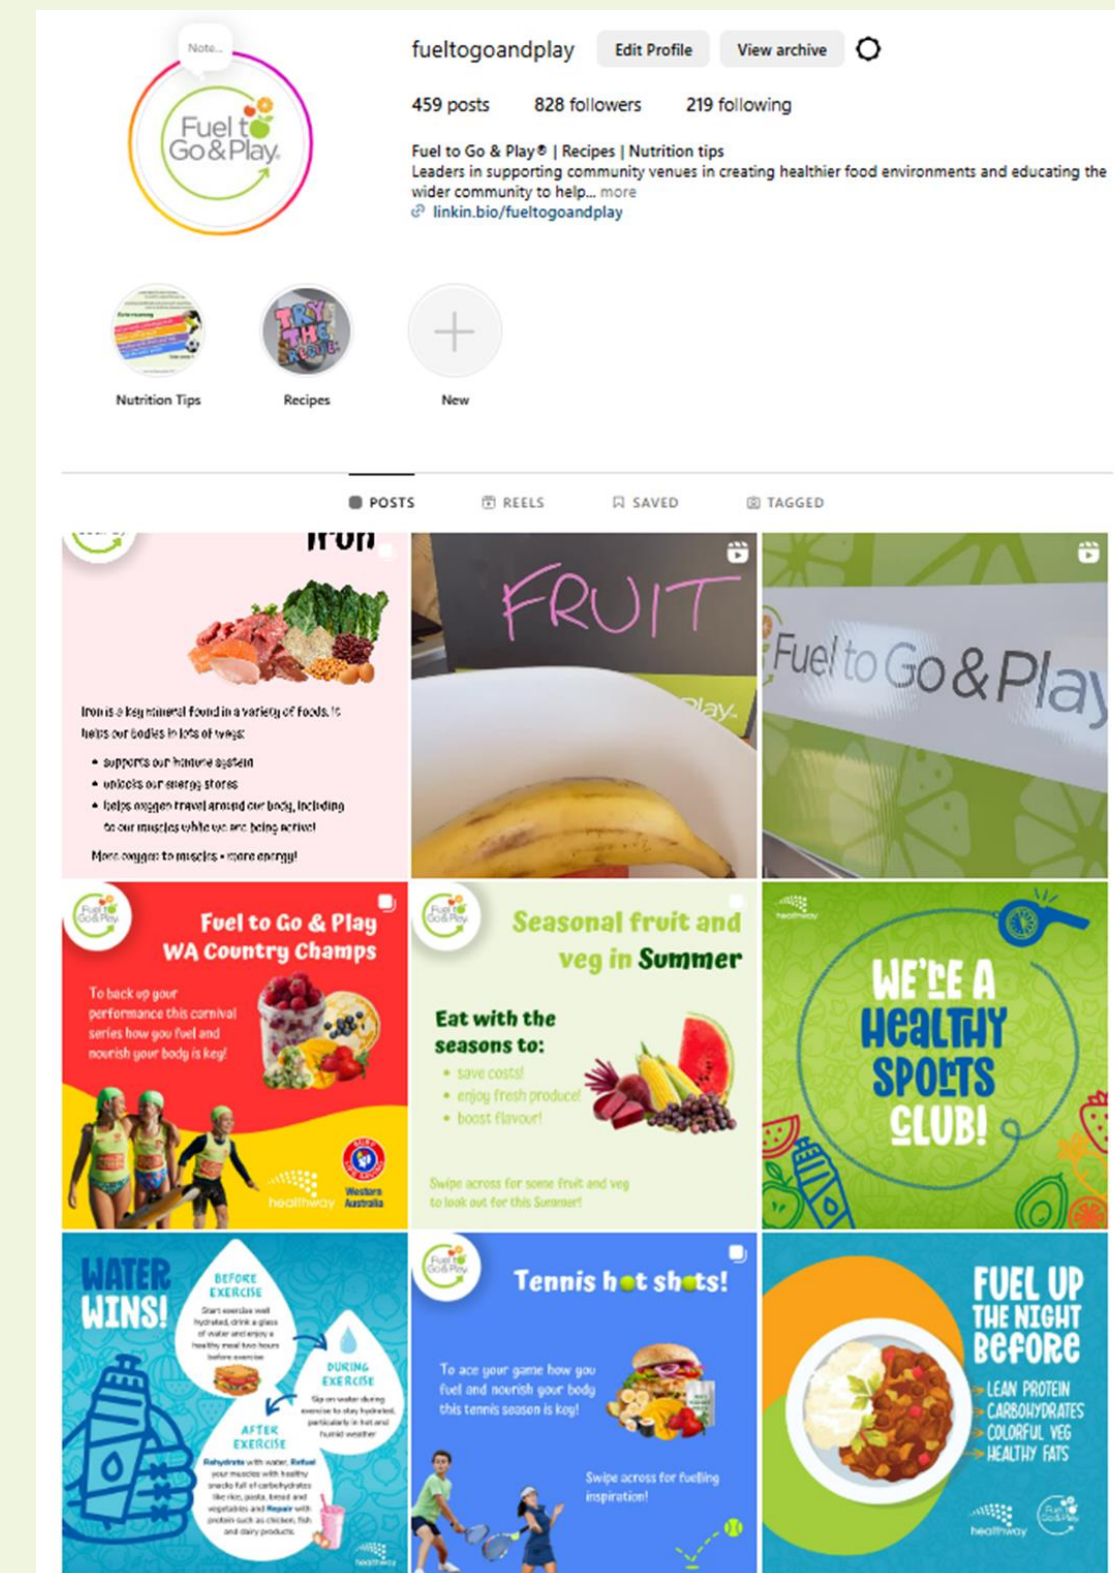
Note...

Fuel to Go & Play

fueltogoandplay Edit Profile View archive

459 posts 828 followers 219 following

Fuel to Go & Play® | Recipes | Nutrition tips
Leaders in supporting community venues in creating healthier food environments and educating the wider community to help... more
linkin.bio/fueltogoandplay

Nutrition Tips Recipes New

POSTS REELS SAVED TAGGED

Iron

Iron is a key mineral found in a variety of foods. It helps our bodies in lots of ways:
• supports our immune system
• unlocks our energy stores
• helps oxygen travel around our body, including to our muscles while we are being active!
More oxygen to muscles = more energy!

FRUIT

Play

Fuel to Go & Play

Fuel to Go & Play WA Country Champs

To back up your performance this carnival series how you fuel and nourish your body is key!

healthway Western Australia

Seasonal fruit and veg in Summer

Eat with the seasons to:
• save costs!
• enjoy fresh produce!
• boost flavour!

Swipe across for some fruit and veg to look out for this Summer!

healthway

WE'RE A HEALTHY SPORTS CLUB!

WATER WINS!

BEFORE EXERCISE
Start exercise well hydrated, drink a glass of water and enjoy a healthy meal two hours before exercise

DURING EXERCISE
Sip on water during exercise to stay hydrated, particularly in hot and humid weather

AFTER EXERCISE
Rehydrate with water, Refuel your muscles with healthy snacks full of carbohydrates like rice, pasta, bread and vegetables and Repair with protein such as chicken, fish and dairy products

healthway

Tennis hot shots!

To ace your game how you fuel and nourish your body this tennis season is key!

Swipe across for fuelling inspiration!

FUEL UP THE NIGHT BEFORE
LEAN PROTEIN
CARBOHYDRATES
COLORFUL VEG
HEALTHY FATS

healthway